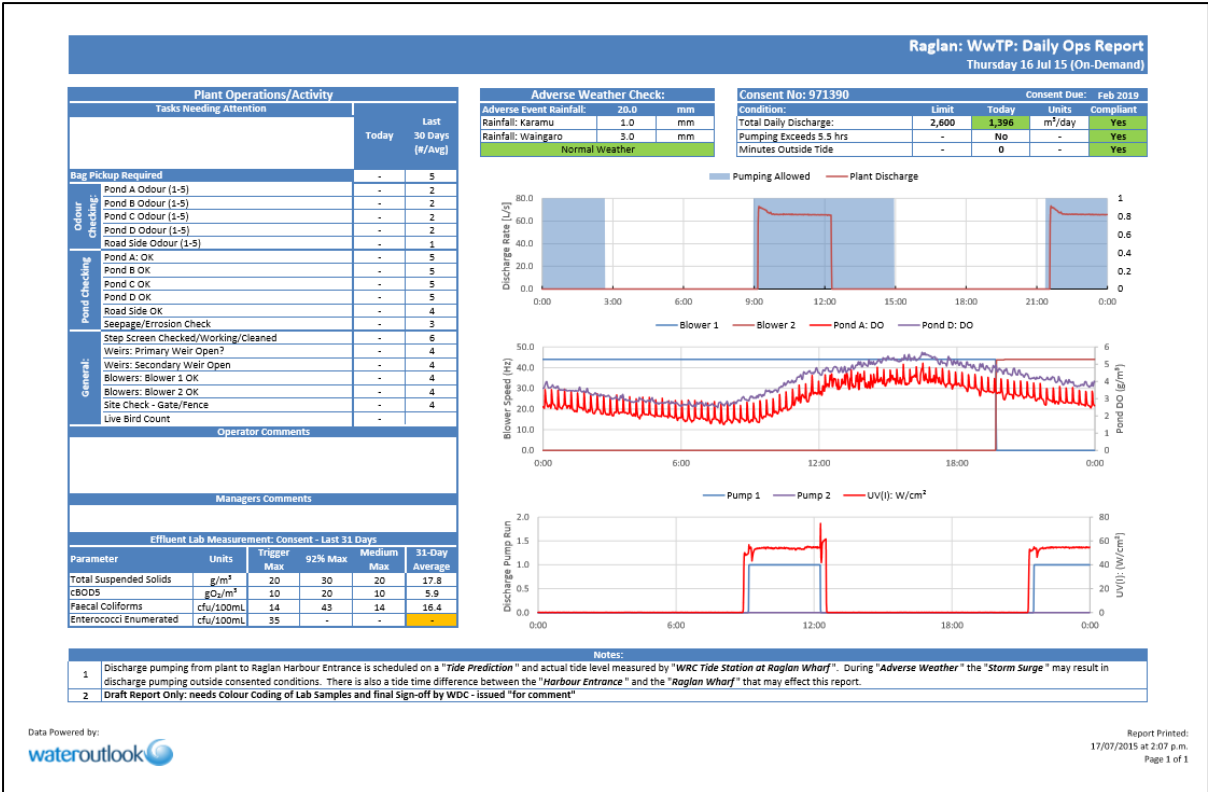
Raglan: WwTP: Daily Ops Report
Thursday 16 Jul 15 (On-Demand)

Plant Operations/Activity
Tasks Needing Attention

| | | Today | Last 30 Days (#/Avg) |
|---|---|---|---|
| Bag Pickup Required | | - | 5 |
| Odour Checking: | Pond A Odour (1-5) | - | 2 |
| | Pond B Odour (1-5) | - | 2 |
| | Pond C Odour (1-5) | - | 2 |
| | Pond D Odour (1-5) | - | 2 |
| | Road Side Odour (1-5) | - | 1 |
| Pond Checking | Pond A: OK | - | 5 |
| | Pond B OK | - | 5 |
| | Pond C OK | - | 5 |
| | Pond D OK | - | 5 |
| | Road Side OK | - | 4 |
| | Seepage/Errosion Check | - | 3 |
| General: | Step Screen Checked/Working/Cleaned | - | 6 |
| | Weirs: Primary Weir Open? | - | 4 |
| | Weirs: Secondary Weir Open | - | 4 |
| | Blowers: Blower 1 OK | - | 4 |
| | Blowers: Blower 2 OK | - | 4 |
| | Site Check - Gate/Fence | - | 4 |
| | Live Bird Count | - | |

Operator Comments

Managers Comments

Effluent Lab Measurement: Consent - Last 31 Days

| Parameter | Units | Trigger Max | 92% Max | Medium Max | 31-Day Average |
|---|---|---|---|---|---|
| Total Suspended Solids | g/m³ | 20 | 30 | 20 | 17.8 |
| cBOD5 | gO₂/m³ | 10 | 20 | 10 | 5.9 |
| Faecal Coliforms | cfu/100mL | 14 | 43 | 14 | 16.4 |
| Enterococci Enumerated | cfu/100mL | 35 | - | - | - |

Adverse Weather Check:

| Adverse Event Rainfall: | 20.0 | mm |
|---|---|---|
| Rainfall: Karamu | 1.0 | mm |
| Rainfall: Waingaro | 3.0 | mm |
| Normal Weather | | |

Consent No: 971390 Consent Due: Feb 2019

| Condition: | Limit | Today | Units | Compliant |
|---|---|---|---|---|
| Total Daily Discharge: | 2,600 | 1,396 | m³/day | Yes |
| Pumping Exceeds 5.5 hrs | - | No | - | Yes |
| Minutes Outside Tide | - | 0 | - | Yes |

Pumping Allowed Plant Discharge
Discharge Rate [L/s]
80.0 60.0 40.0 20.0 0.0
1 0.8 0.6 0.4 0.2 0
0:00 3:00 6:00 9:00 12:00 15:00 18:00 21:00 0:00

Blower 1 Blower 2 Pond A: DO Pond D: DO
Blower Speed (Hz)
50.0 40.0 30.0 20.0 10.0 0.0
Pond DO (g/m³)
6 5 4 3 2 1 0
0:00 6:00 12:00 18:00 0:00

Pump 1 Pump 2 UV(I): W/cm²
Discharge Pump Run
2.0 1.5 1.0 0.5 0.0
UV(I): (W/cm²)
80 60 40 20 0
0:00 6:00 12:00 18:00 0:00

Notes:
1 Discharge pumping from plant to Raglan Harbour Entrance is scheduled on a "Tide Prediction" and actual tide level measured by "WRC Tide Station at Raglan Wharf". During "Adverse Weather" the "Storm Surge" may result in discharge pumping outside consented conditions. There is also a tide time difference between the "Harbour Entrance" and the "Raglan Wharf" that may effect this report.
2 Draft Report Only: needs Colour Coding of Lab Samples and final Sign-off by WDC - issued "for comment"

Data Powered by:
wateroutlook

Report Printed:
17/07/2015 at 2:07 p.m.
Page 1 of 1